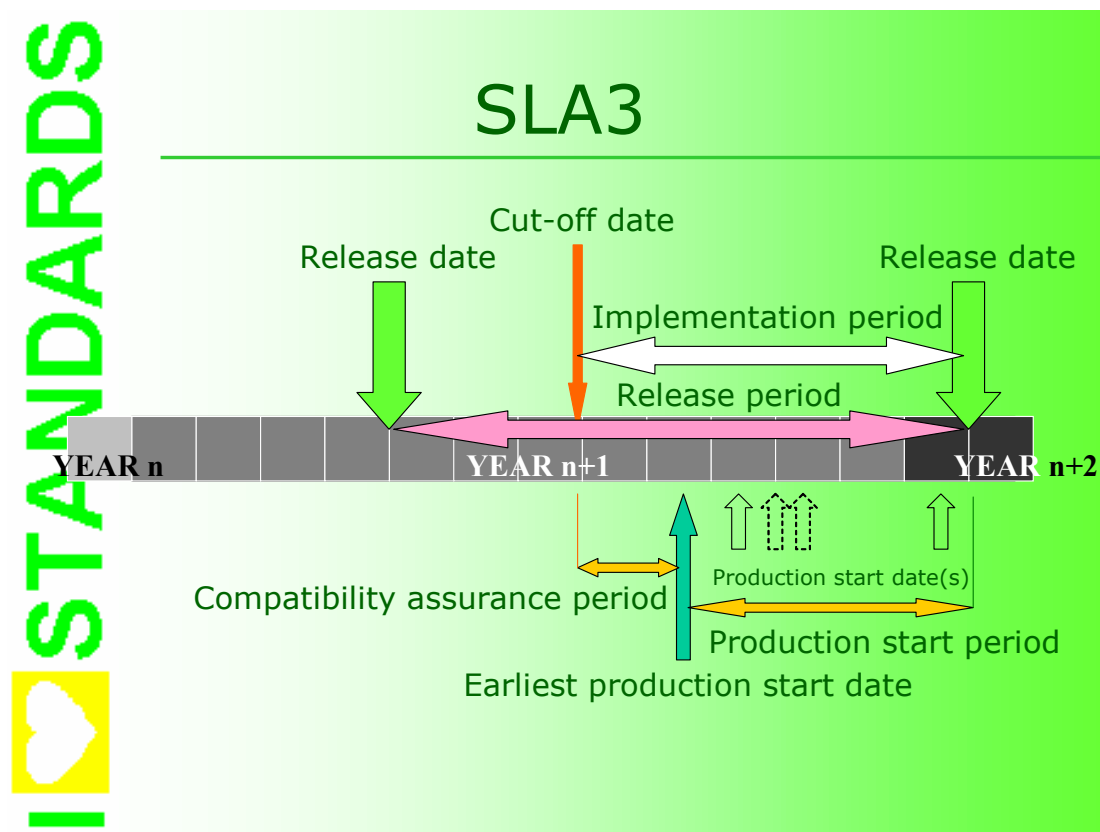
I STANDARDS

SLA3

Cut-off date

Release date

Release date

Implementation period

Release period

YEAR n

YEAR n+1

YEAR n+2

Production start date(s)

Compatibility assurance period

Production start period

Earliest production start date